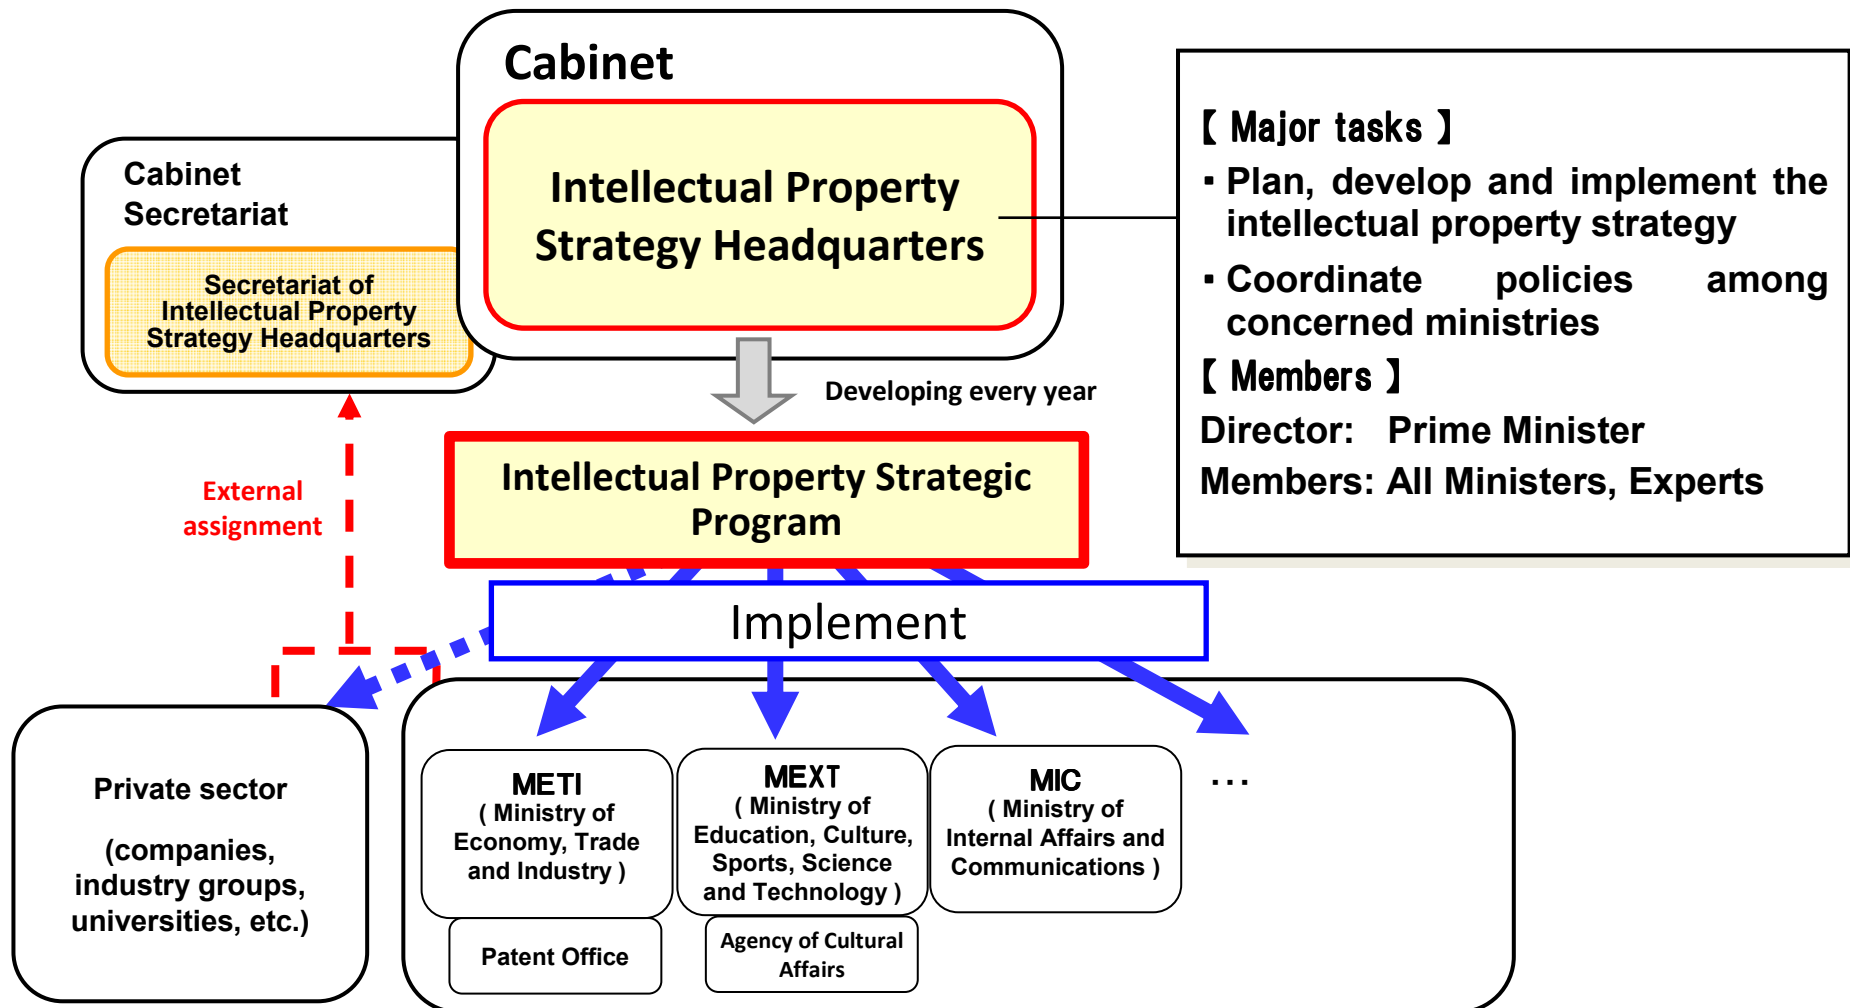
Cabinet

Intellectual Property Strategy Headquarters

Cabinet Secretariat

Secretariat of Intellectual Property Strategy Headquarters

【 Major tasks 】

・Plan, develop and implement the intellectual property strategy

・Coordinate policies among concerned ministries

【 Members 】

Director: Prime Minister

Members: All Ministers, Experts

Developing every year

External assignment

Intellectual Property Strategic Program

Implement

Private sector

(companies, industry groups, universities, etc.)

METI ( Ministry of Economy, Trade and Industry )

Patent Office

MEXT ( Ministry of Education, Culture, Sports, Science and Technology )

Agency of Cultural Affairs

MIC ( Ministry of Internal Affairs and Communications )

...